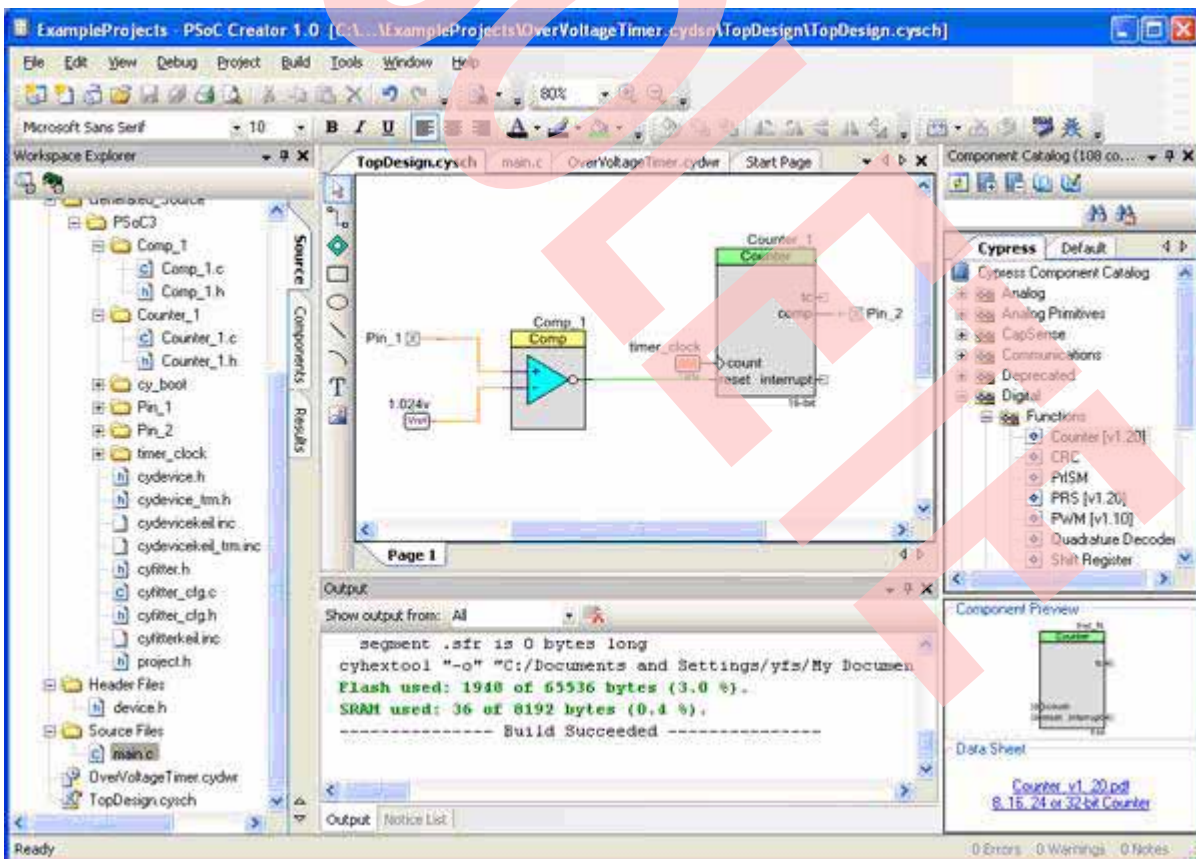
ExampleProjects - PSoC Creator 1.0 [C:\...\ExampleProjects\OverVoltageTimer.cydsn\TopDesign\TopDesign.cysch]

File Edit View Debug Project Build Tools Window Help

80%

Microsoft Sans Serif 10 B I U

Workspace Explorer

Generated_Source
PSoC3
Comp_1
Comp_1.c
Comp_1.h
Counter_1
Counter_1.c
Counter_1.h
cy_boot
Pin_1
Pin_2
timer_clock
cydevice.h
cydevice_trm.h
cydevicekeil.inc
cydevicekeil_trm.inc
cyfitter.h
cyfitter_cfg.c
cyfitter_cfg.h
cyfitterkeil.inc
project.h
Header Files
device.h
Source Files
main.c
OverVoltageTimer.cydwr
TopDesign.cysch

Source Components Results

TopDesign.cysch main.c OverVoltageTimer.cydwr Start Page

Counter_1
Counter
tc
comp
Pin_2
Comp_1
Comp
Pin_1
timer_clock
count
reset interrupt
16-bit
1.024v
Vref

Page 1

Output
Show output from: All

segment .sfr is 0 bytes long
cyhextool "-o" "C:/Documents and Settings/yfs/My Documen
Flash used: 1940 of 65536 bytes (3.0 %).
SRAM used: 36 of 8192 bytes (0.4 %).
--------------- Build Succeeded ---------------

Output Notice List

Component Catalog (108 co...
Cypress Default
Cypress Component Catalog
Analog
Analog Primitives
CapSense
Communications
Deprecated
Digital
Functions
Counter [v1.20]
CRC
PrISM
PRS [v1.20]
PWM [v1.10]
Quadrature Decoder
Shift Register

Component Preview
Counter

Data Sheet
Counter_v1_20.pdf
8, 16, 24 or 32-bit Counter

Ready
0 Errors 0 Warnings 0 Notes